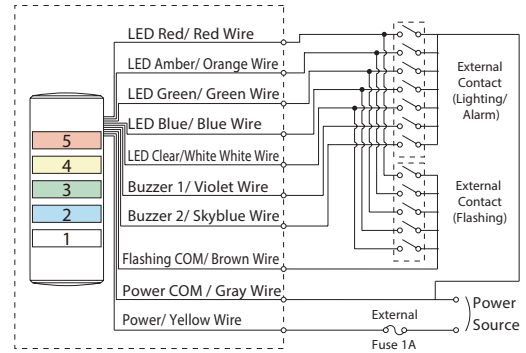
5
4
3
2
1

LED Red/ Red Wire
LED Amber/ Orange Wire
LED Green/ Green Wire
LED Blue/ Blue Wire
LED Clear/White White Wire
Buzzer 1/ Violet Wire
Buzzer 2/ Skyblue Wire
Flashing COM/ Brown Wire
Power COM / Gray Wire
Power/ Yellow Wire

External Contact (Lighting/ Alarm)

External Contact (Flashing)

Power Source

External
Fuse 1A